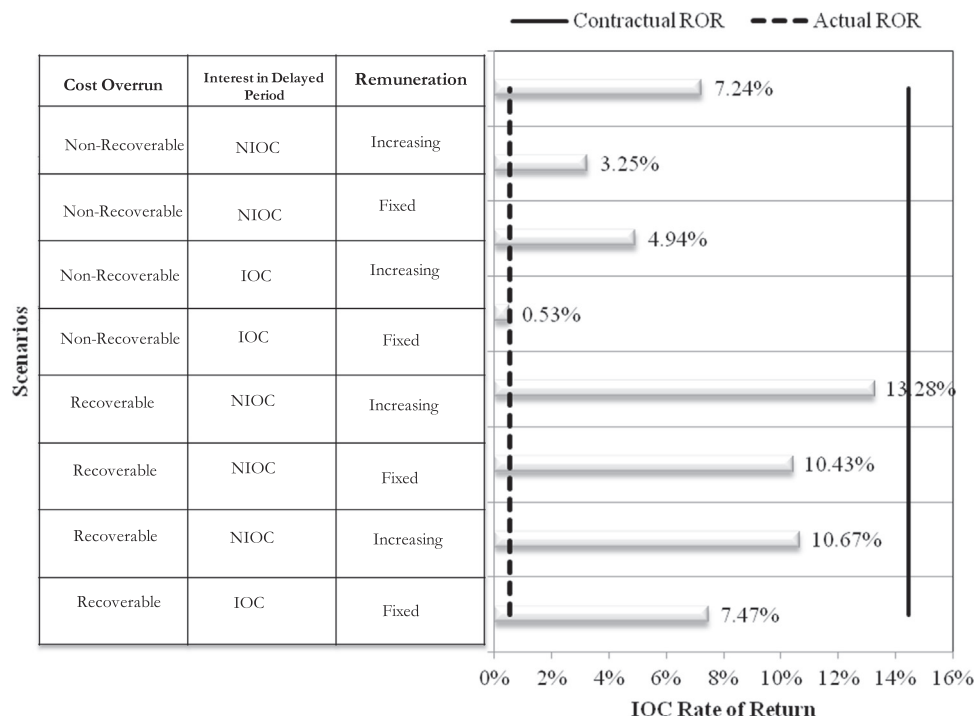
Contractual ROR
Actual ROR

| Cost Overrun | Interest in Delayed Period | Remuneration |
|---|---|---|
| Non-Recoverable | NIOC | Increasing |
| Non-Recoverable | NIOC | Fixed |
| Non-Recoverable | IOC | Increasing |
| Non-Recoverable | IOC | Fixed |
| Recoverable | NIOC | Increasing |
| Recoverable | NIOC | Fixed |
| Recoverable | NIOC | Increasing |
| Recoverable | IOC | Fixed |

Scenarios

7.24%
3.25%
4.94%
0.53%
13.28%
10.43%
10.67%
7.47%

0% 2% 4% 6% 8% 10% 12% 14% 16%

IOC Rate of Return